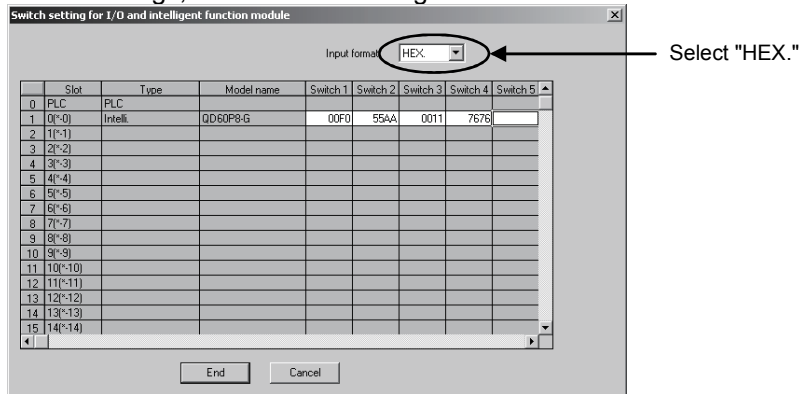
Switch setting for I/O and intelligent function module

Input format HEX.

Select "HEX."

| | Slot | Type | Model name | Switch 1 | Switch 2 | Switch 3 | Switch 4 | Switch 5 |
|---|---|---|---|---|---|---|---|---|
| 0 | PLC | PLC | | | | | | |
| 1 | 0(*-0) | Intelli. | QD60P8-G | 00F0 | 55AA | 0011 | 7676 | |
| 2 | 1(*-1) | | | | | | | |
| 3 | 2(*-2) | | | | | | | |
| 4 | 3(*-3) | | | | | | | |
| 5 | 4(*-4) | | | | | | | |
| 6 | 5(*-5) | | | | | | | |
| 7 | 6(*-6) | | | | | | | |
| 8 | 7(*-7) | | | | | | | |
| 9 | 8(*-8) | | | | | | | |
| 10 | 9(*-9) | | | | | | | |
| 11 | 10(*-10) | | | | | | | |
| 12 | 11(*-11) | | | | | | | |
| 13 | 12(*-12) | | | | | | | |
| 14 | 13(*-13) | | | | | | | |
| 15 | 14(*-14) | | | | | | | |

End Cancel